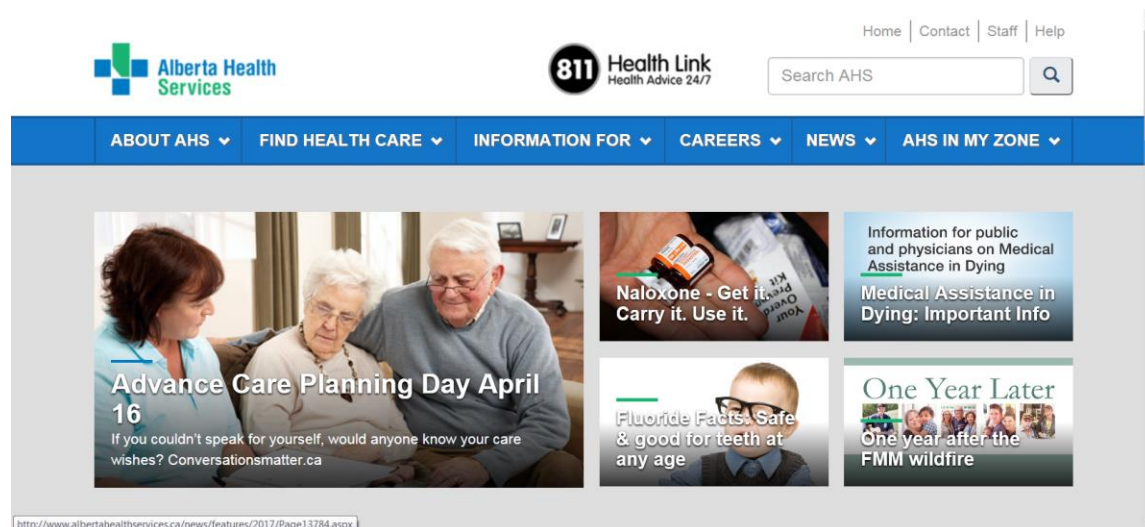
Home | Contact | Staff | Help

Alberta Health Services

811 Health Link Health Advice 24/7

Search AHS

ABOUT AHS FIND HEALTH CARE INFORMATION FOR CAREERS NEWS AHS IN MY ZONE

Advance Care Planning Day April 16

If you couldn't speak for yourself, would anyone know your care wishes? Conversationsmatter.ca

Naloxone - Get it. Carry it. Use it.

Your Overdose Kit

Information for public and physicians on Medical Assistance in Dying

Medical Assistance in Dying: Important Info

Fluoride Facts: Safe & good for teeth at any age

One Year Later

One year after the FMM wildfire

http://www.albertahealthservices.ca/news/features/2017/Page13784.aspx